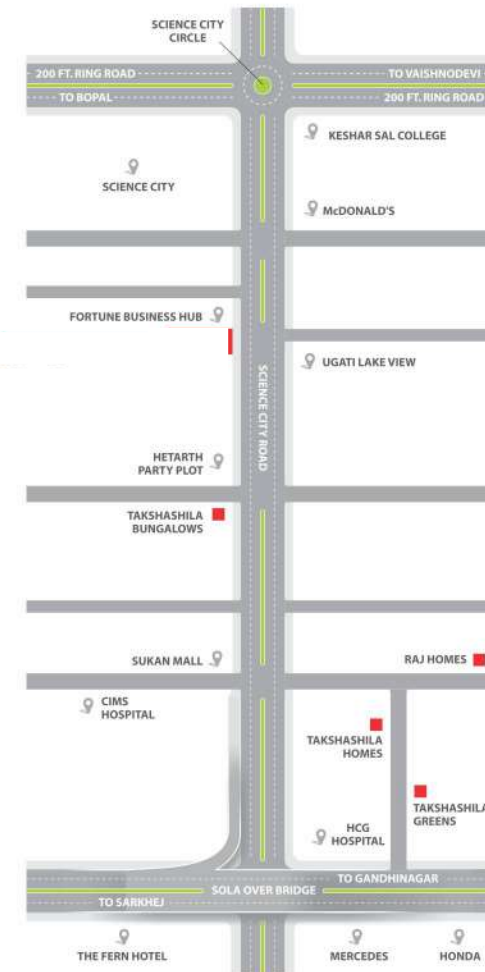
SCIENCE CITY CIRCLE

200 FT. RING ROAD

TO VAISHNODEVI

TO BOPAL

200 FT. RING ROAD

KESHAR SAL COLLEGE

SCIENCE CITY

McDONALD'S

FORTUNE BUSINESS HUB

UGATI LAKE VIEW

SCIENCE CITY ROAD

HETARTH PARTY PLOT

TAKSHASHILA BUNGALOWS

SUKAN MALL

RAJ HOMES

CIMS HOSPITAL

TAKSHASHILA HOMES

TAKSHASHILA GREENS

HCG HOSPITAL

TO GANDHINAGAR

SOLA OVER BRIDGE

TO SARKHEJ

THE FERN HOTEL

MERCEDES

HONDA